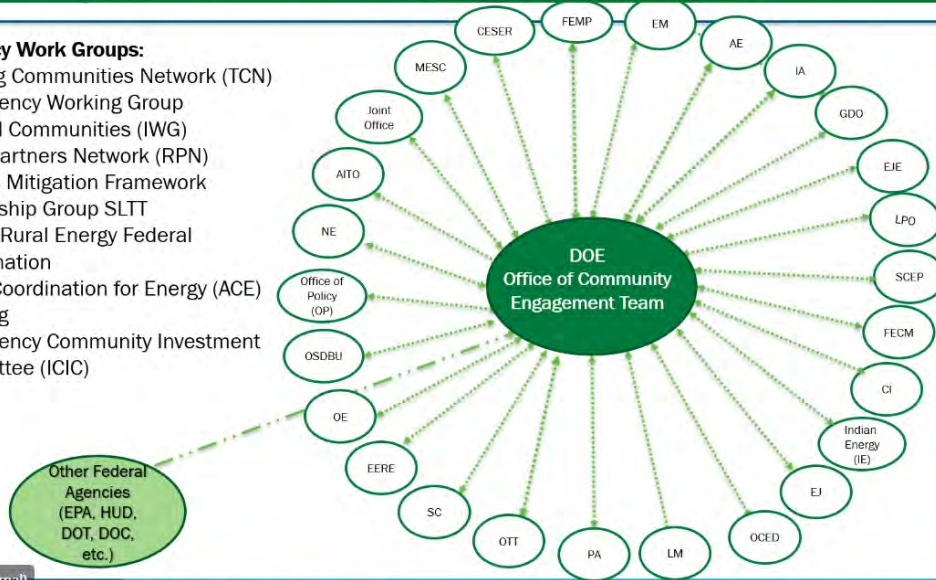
y Work Groups:
g Communities Network (TCN)
ency Working Group
l Communities (IWG)
artners Network (RPN)
Mitigation Framework
ship Group SLTT
Rural Energy Federal
nation
Coordination for Energy (ACE)
g
ency Community Investment
ttee (ICIC)

DOE
Office of Community
Engagement Team

CESER
FEMP
EM
AE
IA
GDO
EJE
LPO
SCEP
FECM
CI
Indian Energy (IE)
EJ
OCED
LM
PA
OTT
SC
EERE
OE
OSDBU
Office of Policy (OP)
NE
AITO
Joint Office
MESC

Other Federal Agencies (EPA, HUD, DOT, DOC, etc.)